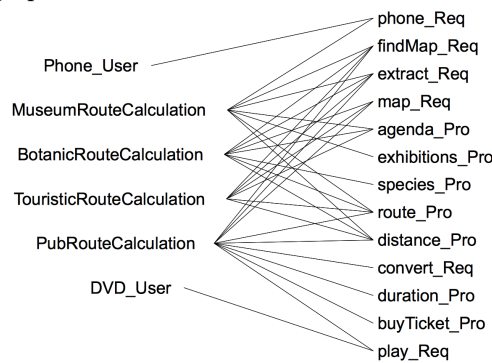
Phone_User
MuseumRouteCalculation
BotanicRouteCalculation
TouristicRouteCalculation
PubRouteCalculation
DVD_User

phone_Req
findMap_Req
extract_Req
map_Req
agenda_Pro
exhibitions_Pro
species_Pro
route_Pro
distance_Pro
convert_Req
duration_Pro
buyTicket_Pro
play_Req